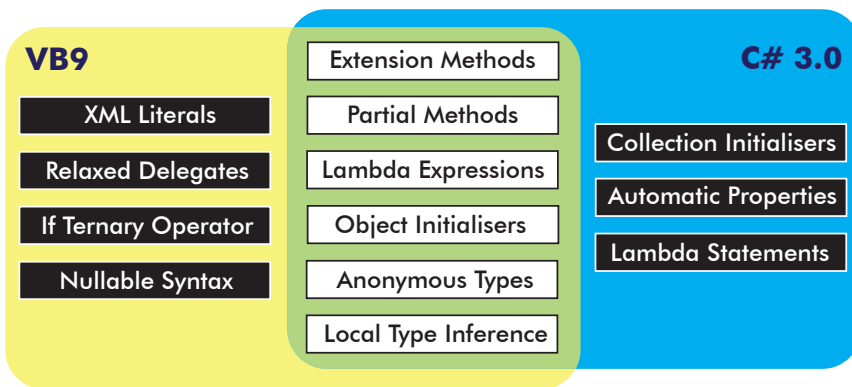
VB9

XML Literals

Relaxed Delegates

If Ternary Operator

Nullable Syntax

Extension Methods

Partial Methods

Lambda Expressions

Object Initialisers

Anonymous Types

Local Type Inference

C# 3.0

Collection Initialisers

Automatic Properties

Lambda Statements